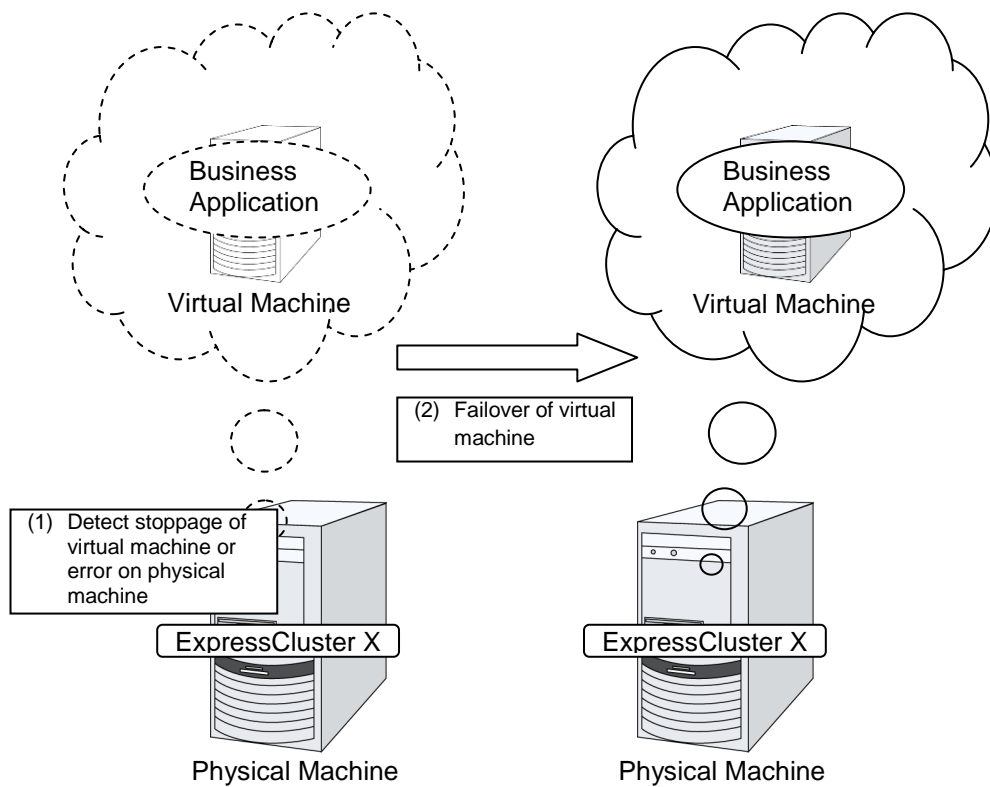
Business Application

Virtual Machine

Business Application

Virtual Machine

(2) Failover of virtual machine

(1) Detect stoppage of virtual machine or error on physical machine

ExpressCluster X

ExpressCluster X

Physical Machine

Physical Machine